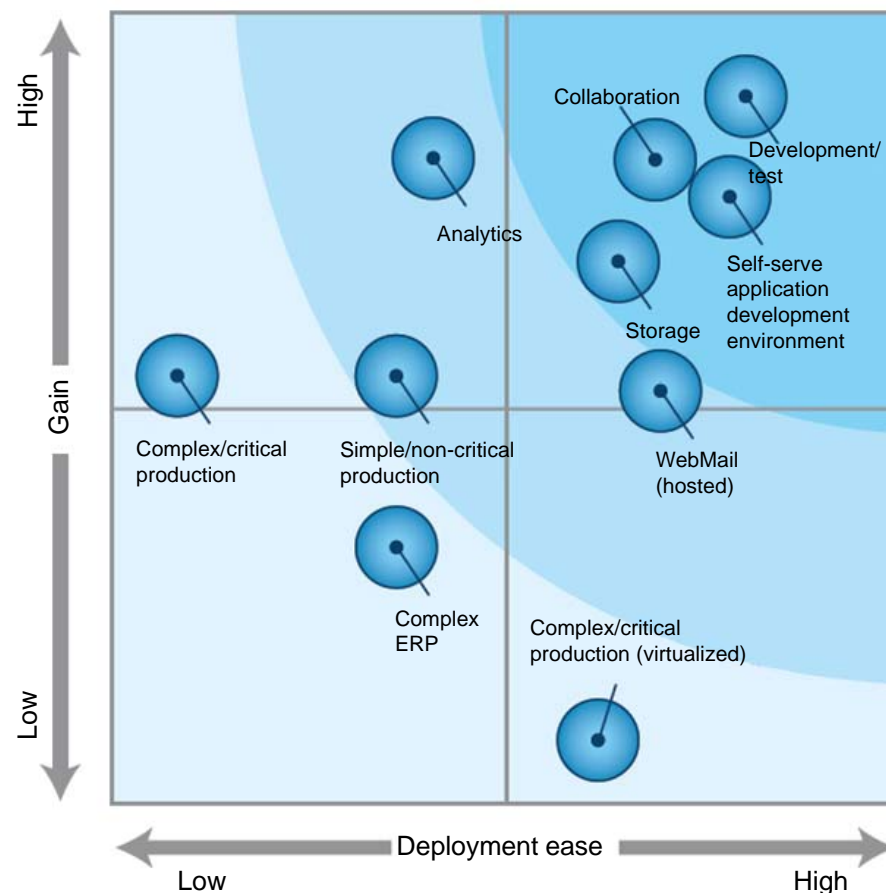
High

Gain

Low

Collaboration

Development/ test

Analytics

Self-serve application development environment

Storage

Complex/critical production

Simple/non-critical production

WebMail (hosted)

Complex ERP

Complex/critical production (virtualized)

Deployment ease

Low

High